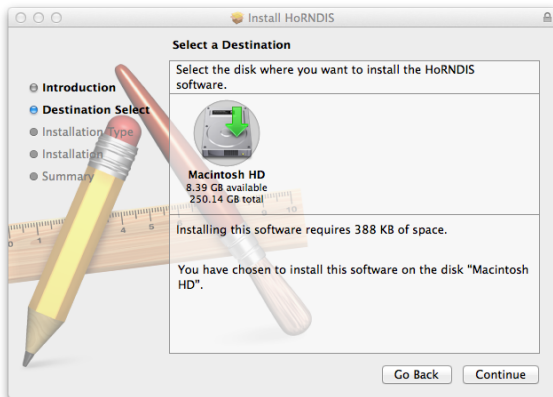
Install HoRNDIS

Select a Destination

Introduction
Destination Select
Installation Type
Installation
Summary

Select the disk where you want to install the HoRNDIS software.

Macintosh HD
8.39 GB available
250.14 GB total

Installing this software requires 388 KB of space.

You have chosen to install this software on the disk "Macintosh HD".

Go Back
Continue